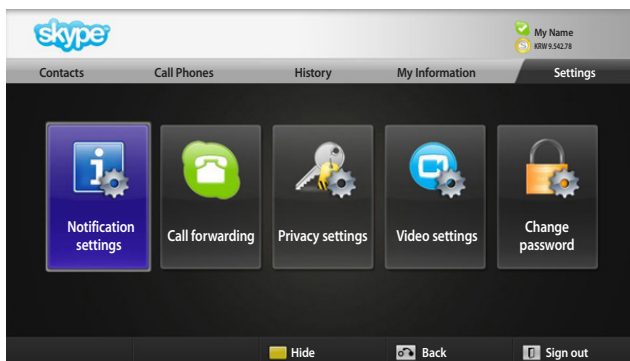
skype

My Name
KRW 9.542.78

Contacts | Call Phones | History | My Information | Settings

Notification settings

Call forwarding

Privacy settings

Video settings

Change password

Hide

Back

Sign out